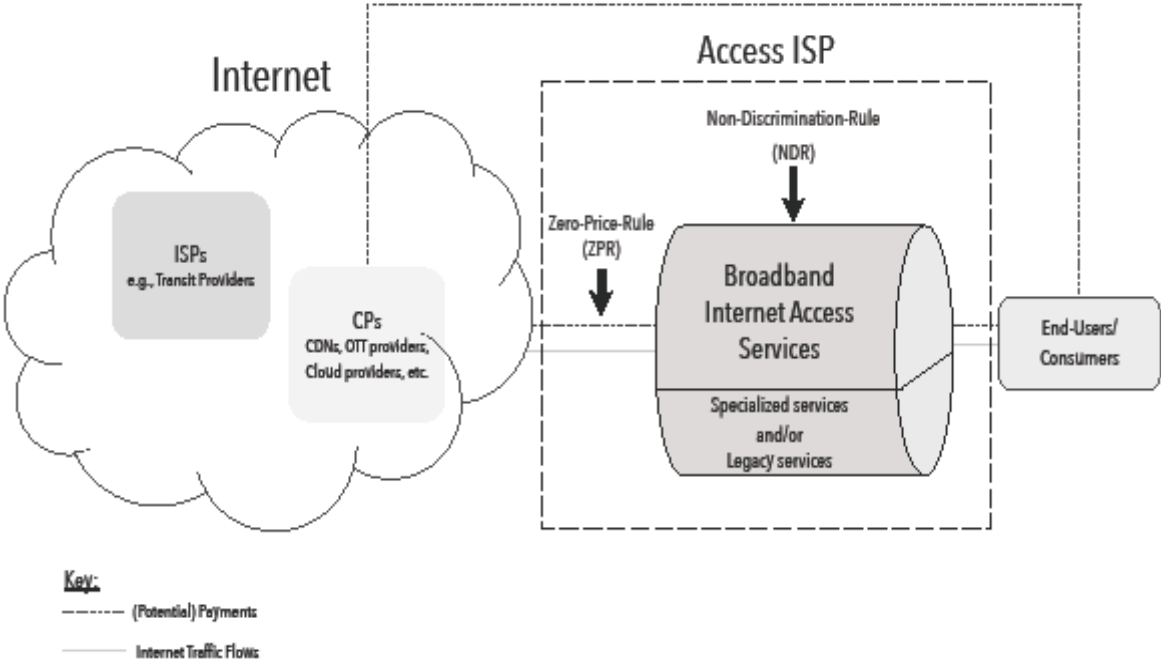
Internet

Access ISP

Non-Discrimination-Rule
(NDR)

ISPs
e.g., Transit Providers

Zero-Price-Rule
(ZPR)

CPs
CDNs, OTT providers, Cloud providers, etc.

Broadband Internet Access Services

Specialized services and/or Legacy services

End-Users/ Consumers

Key:
------- (Potential) Payments
——— Internet Traffic Flows